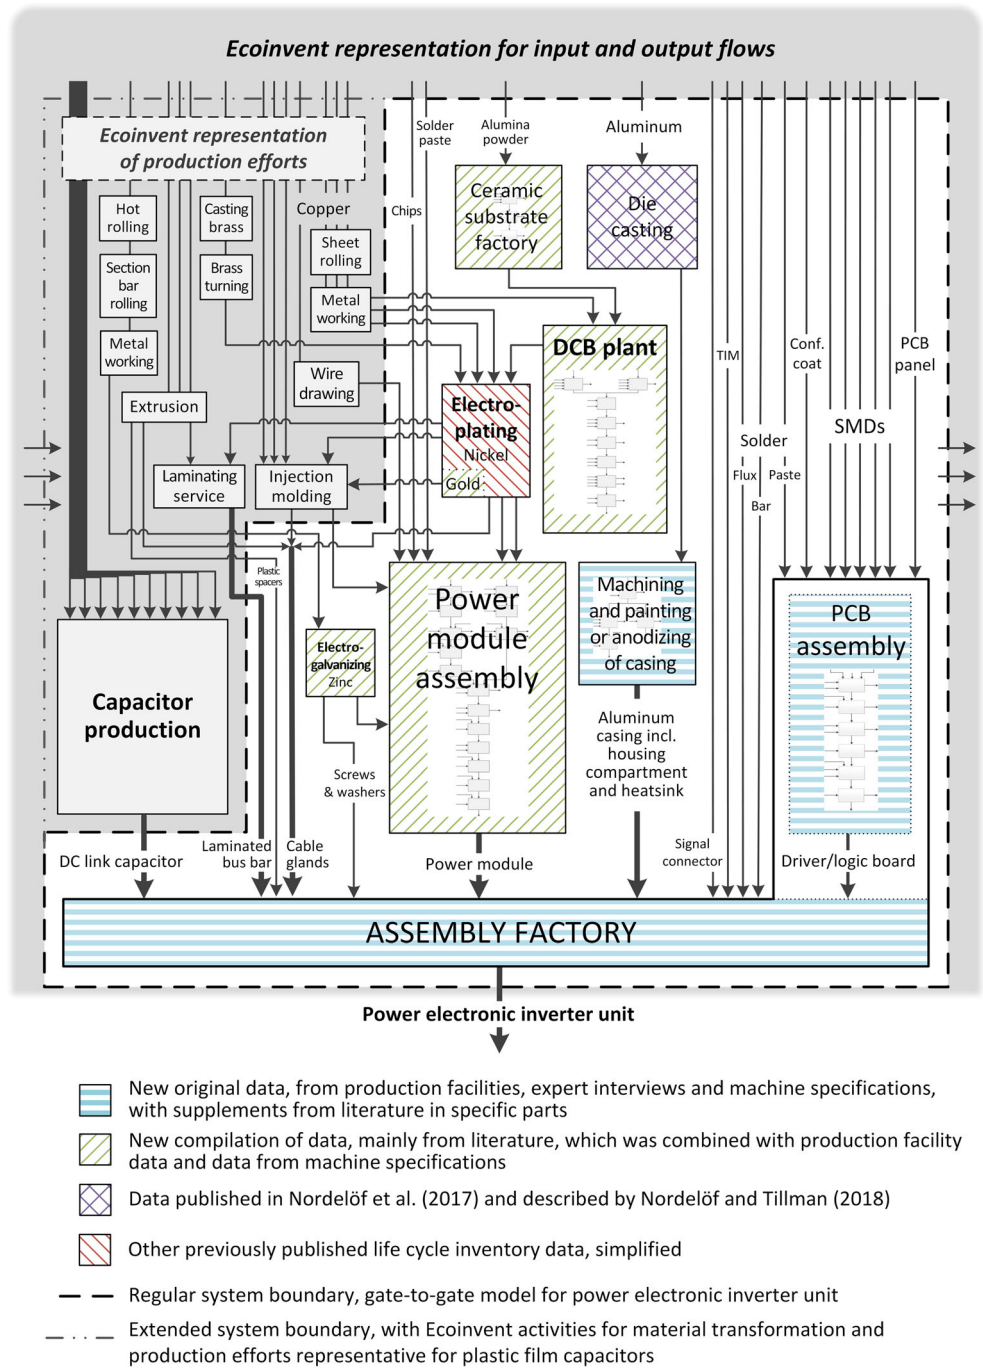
Ecoinvent representation for input and output flows

Ecoinvent representation of production efforts

Hot rolling

Casting brass

Copper

Section bar rolling

Brass turning

Sheet rolling

Metal working

Metal working

Wire drawing

Extrusion

Laminating service

Injection molding

Solder paste

Alumina powder

Aluminum

Chips

Ceramic substrate factory

Die casting

DCB plant

Electroplating Nickel

Gold

TIM

Conf. coat

PCB panel

Solder

SMDs

Flux

Paste

Bar

Plastic spacers

Power module assembly

Machining and painting or anodizing of casing

PCB assembly

Electrogalvanizing Zinc

Capacitor production

Screws & washers

Aluminum casing incl. housing compartment and heatsink

DC link capacitor

Laminated bus bar

Cable glands

Power module

Signal connector

Driver/logic board

ASSEMBLY FACTORY

Power electronic inverter unit

New original data, from production facilities, expert interviews and machine specifications, with supplements from literature in specific parts

New compilation of data, mainly from literature, which was combined with production facility data and data from machine specifications

Data published in Nordelöf et al. (2017) and described by Nordelöf and Tillman (2018)

Other previously published life cycle inventory data, simplified

Regular system boundary, gate-to-gate model for power electronic inverter unit

Extended system boundary, with Ecoinvent activities for material transformation and production efforts representative for plastic film capacitors